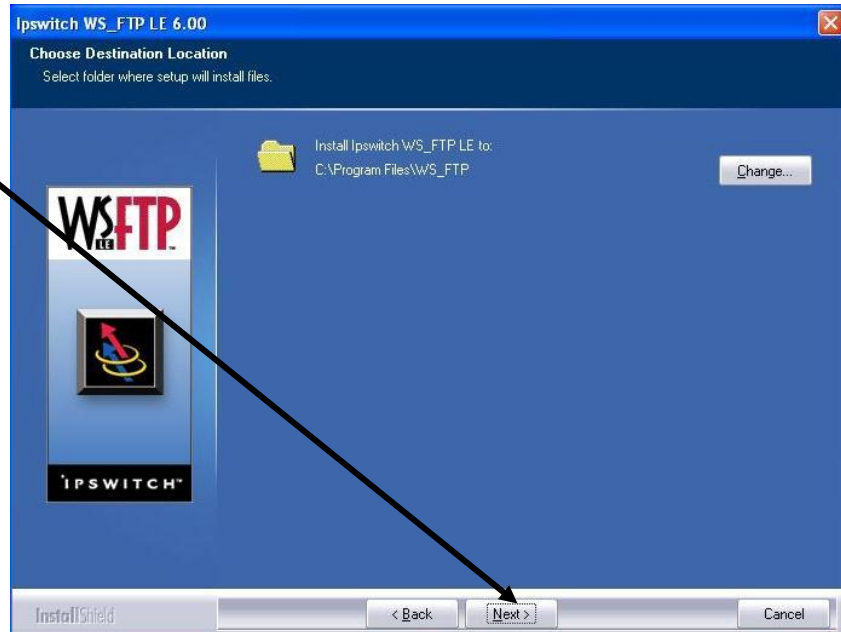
Ipswitch WS_FTP LE 6.00

Choose Destination Location

Select folder where setup will install files.

Install Ipswitch WS_FTP LE to:
C:\Program Files\WS_FTP

Change...

WS LE FTP

IPSWITCH

InstallShield

< Back

Next >

Cancel